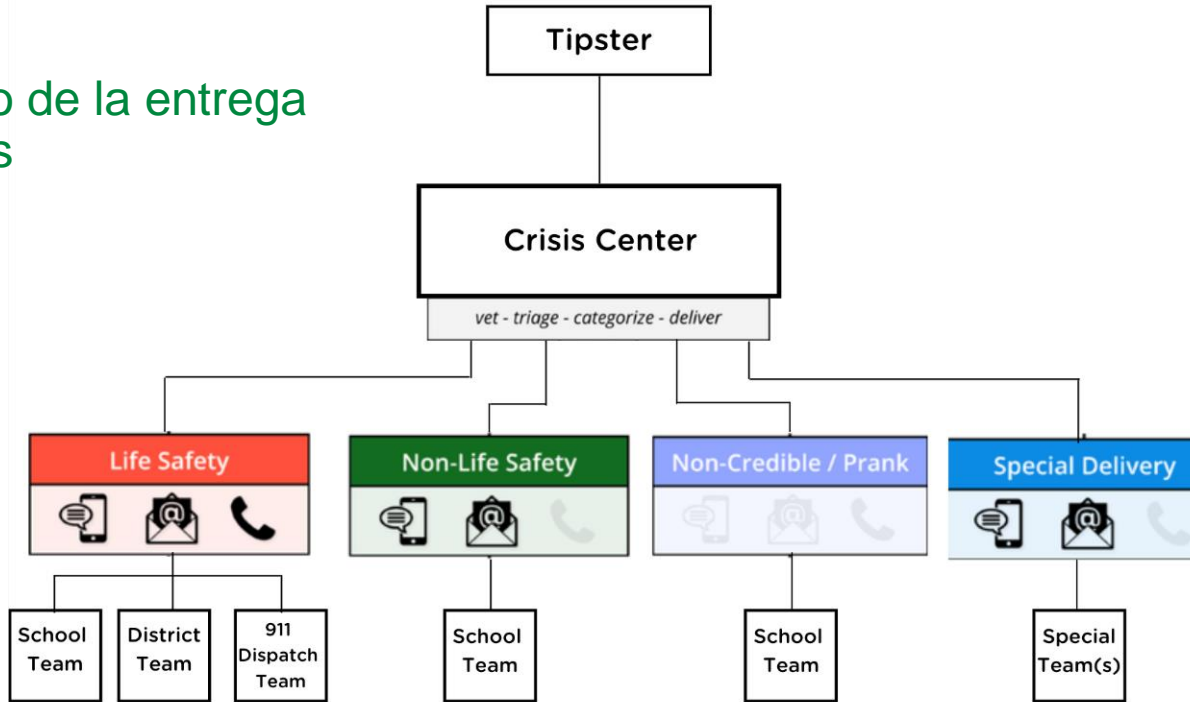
o de la entrega
s

Tipster

Crisis Center

vet - triage - categorize - deliver

Life Safety

Non-Life Safety

Non-Credible / Prank

Special Delivery

School Team

District Team

911 Dispatch Team

School Team

School Team

Special Team(s)